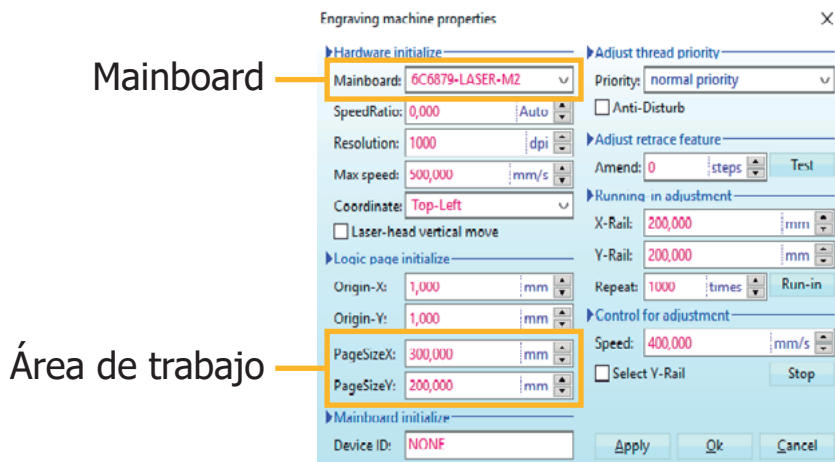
Engraving machine properties

X

Mainboard

Área de trabajo

Hardware initialize

Mainboard: 6C6879-LASER-M2

SpeedRatio: 0,000 Auto

Resolution: 1000 dpi

Max speed: 500,000 mm/s

Coordinate: Top-Left

Laser-head vertical move

Logic page initialize

Origin-X: 1,000 mm

Origin-Y: 1,000 mm

PageSizeX: 300,000 mm

PageSizeY: 200,000 mm

Mainboard initialize

Device ID: NONE

Adjust thread priority

Priority: normal priority

Anti-Disturb

Adjust retrace feature

Amend: 0 steps Test

Running-in adjustment

X-Rail: 200,000 mm

Y-Rail: 200,000 mm

Repeat: 1000 times Run-in

Control for adjustment

Speed: 400,000 mm/s

Select Y-Rail Stop

Apply Ok Cancel